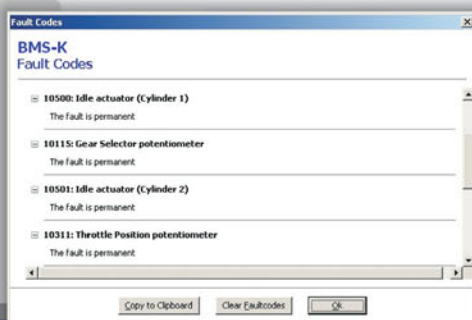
Fault Codes

BMS-K
Fault Codes

⊟ 10500: Idle actuator (Cylinder 1)
The fault is permanent

⊟ 10115: Gear Selector potentiometer
The fault is permanent

⊟ 10501: Idle actuator (Cylinder 2)
The fault is permanent

⊟ 10311: Throttle Position potentiometer
The fault is permanent

Copy to Clipboard | Clear Faultcodes | Ok